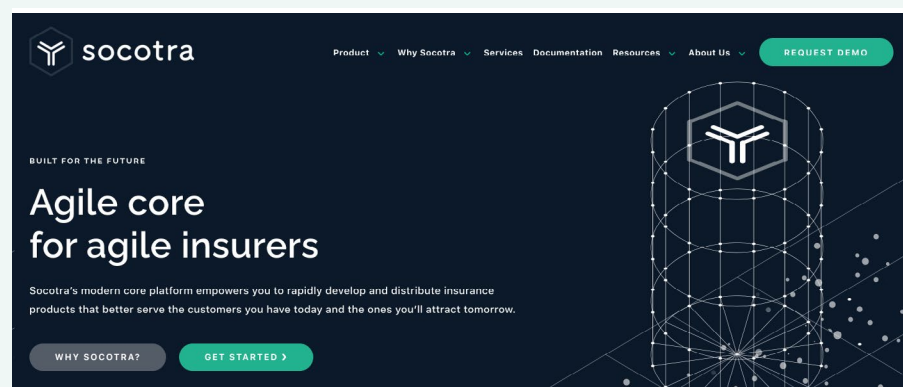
socotra

Product Why Socotra Services Documentation Resources About Us REQUEST DEMO

BUILT FOR THE FUTURE

Agile core for agile insurers

Socotra's modern core platform empowers you to rapidly develop and distribute insurance products that better serve the customers you have today and the ones you'll attract tomorrow.

WHY SOCOTRA? GET STARTED ›